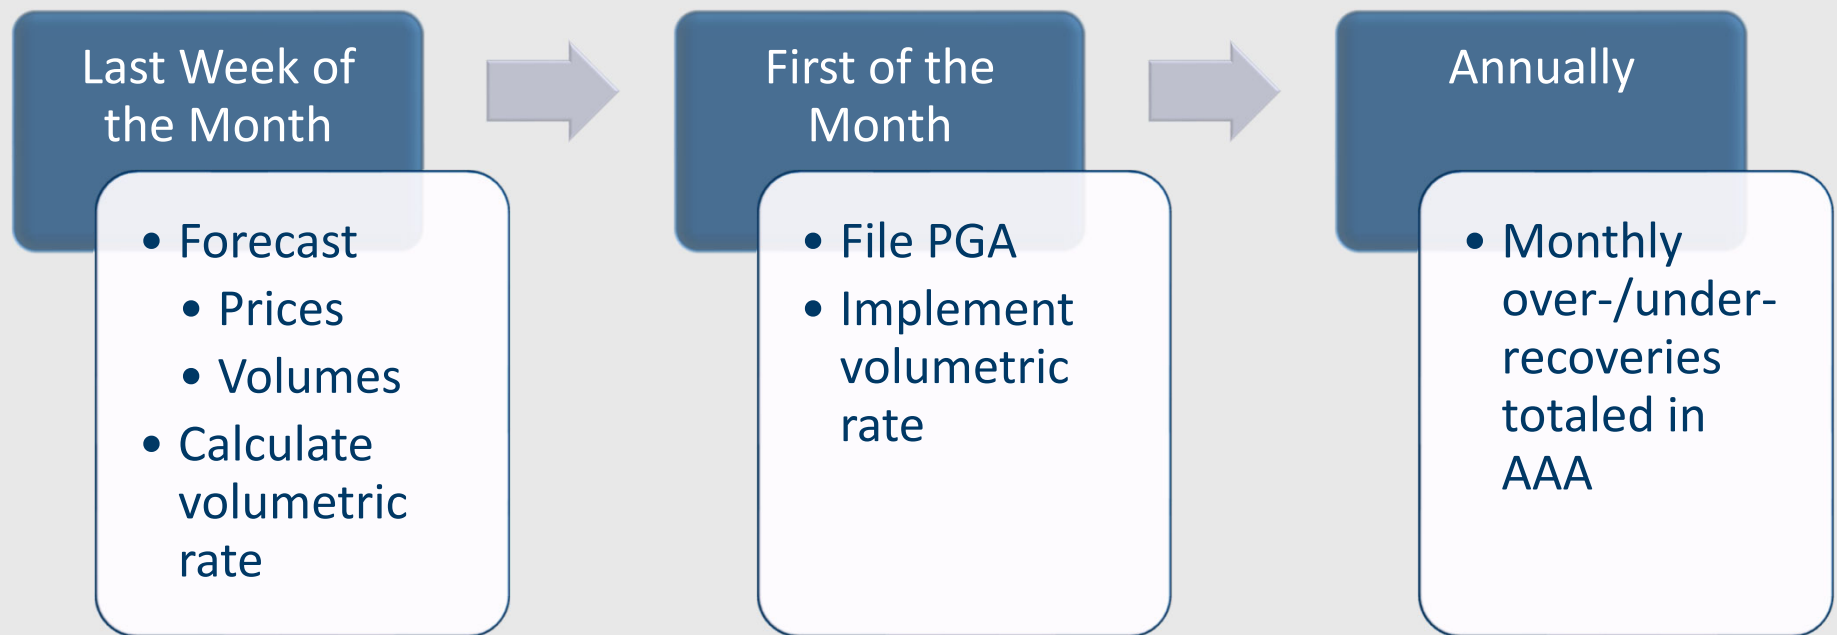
Last Week of the Month

- Forecast
  - Prices
  - Volumes
- Calculate volumetric rate

First of the Month

- File PGA
- Implement volumetric rate

Annually

- Monthly over-/under-recoveries totaled in AAA